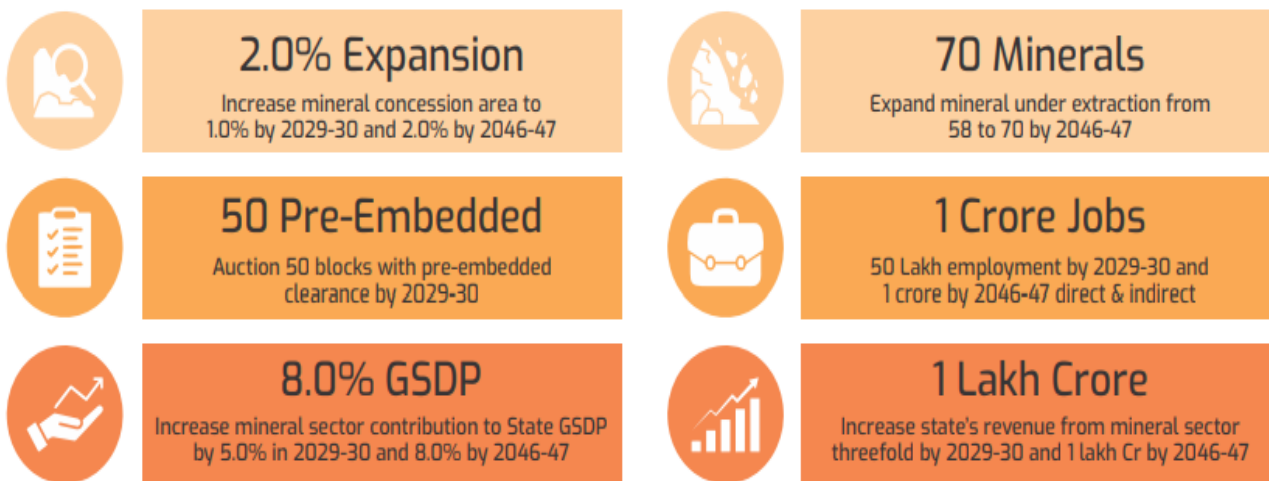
2.0% Expansion

Increase mineral concession area to 1.0% by 2029-30 and 2.0% by 2046-47

70 Minerals

Expand mineral under extraction from 58 to 70 by 2046-47

50 Pre-Embedded

Auction 50 blocks with pre-embedded clearance by 2029-30

1 Crore Jobs

50 Lakh employment by 2029-30 and 1 crore by 2046-47 direct & indirect

8.0% GSDP

Increase mineral sector contribution to State GSDP by 5.0% in 2029-30 and 8.0% by 2046-47

1 Lakh Crore

Increase state's revenue from mineral sector threefold by 2029-30 and 1 lakh Cr by 2046-47